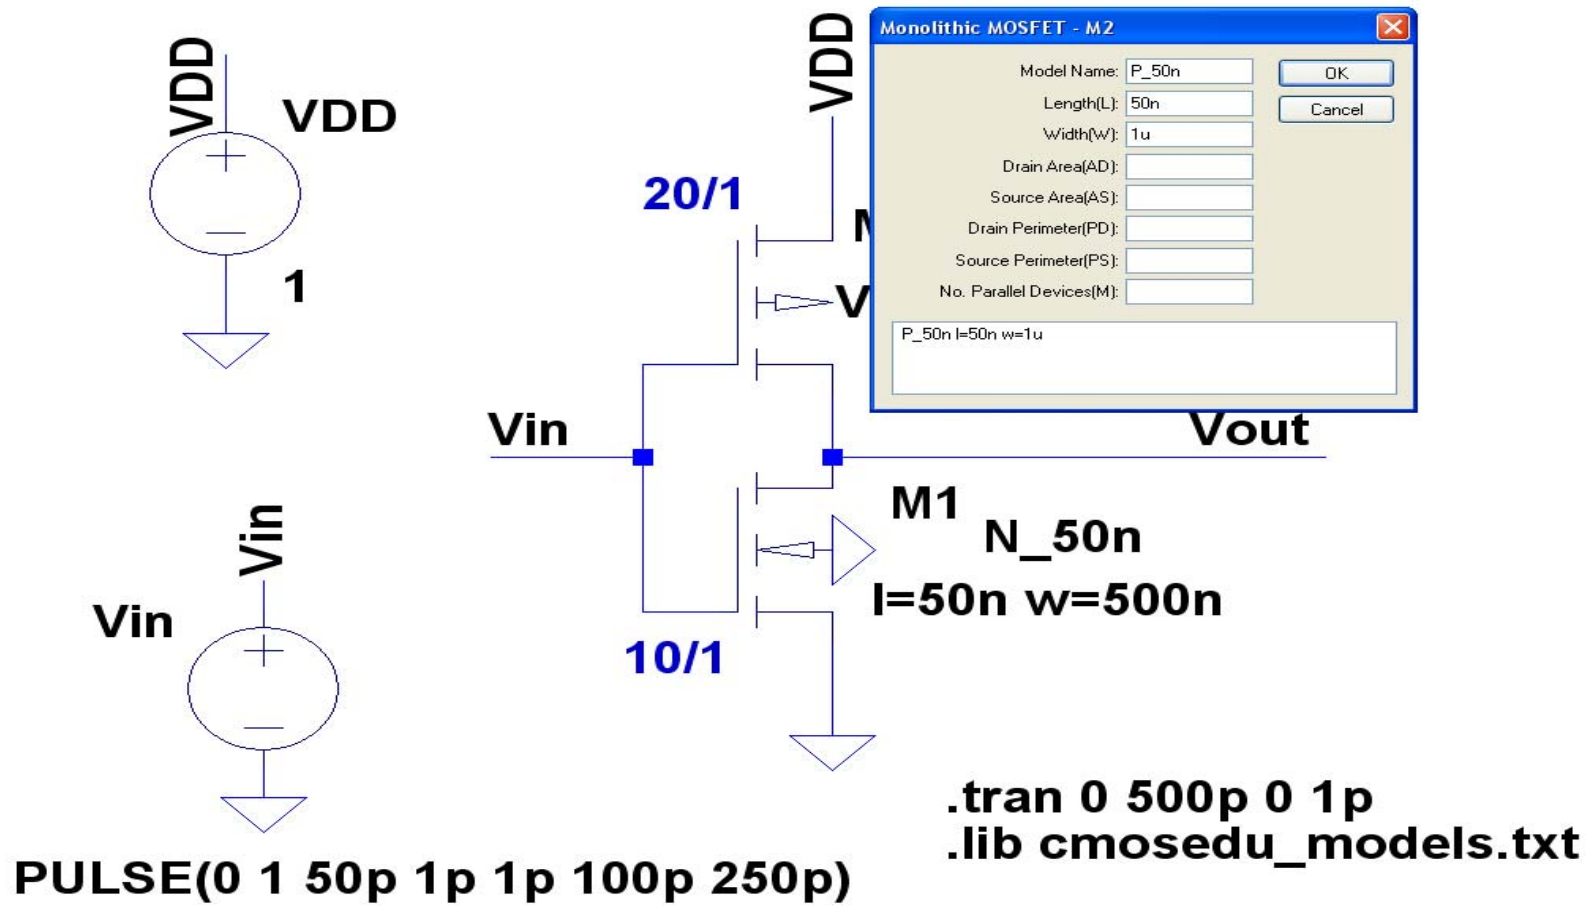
VDD

VDD

1

Vin

Vin

PULSE(0 1 50p 1p 1p 100p 250p)

VDD

20/1

M

V

Vin

Vout

M1

N_50n

l=50n w=500n

10/1

.tran 0 500p 0 1p
.lib cmosedu_models.txt

Monolithic MOSFET - M2

Model Name: P_50n

Length(L): 50n

Width(W): 1u

Drain Area(AD):

Source Area(AS):

Drain Perimeter(PD):

Source Perimeter(PS):

No. Parallel Devices(M):

OK

Cancel

P_50n l=50n w=1u